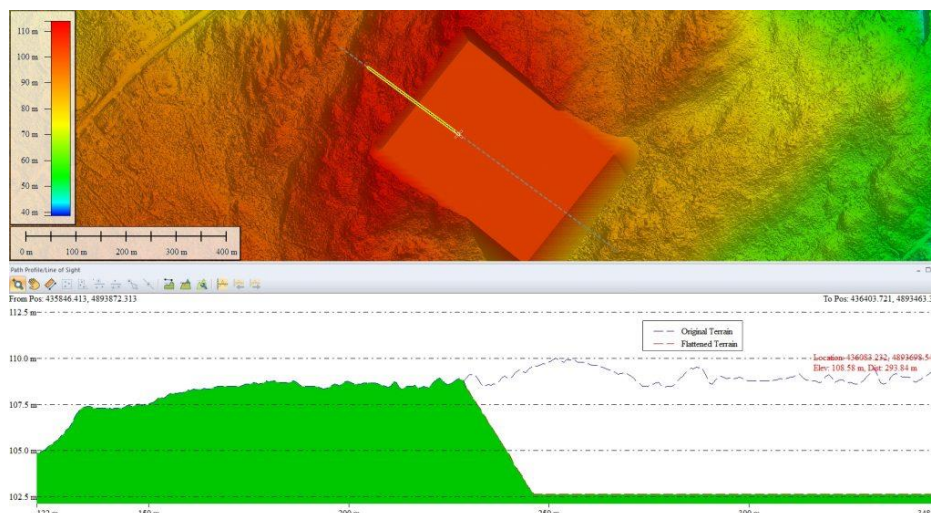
110 m
100 m
90 m
80 m
70 m
60 m
50 m
40 m

0 m
100 m
200 m
300 m
400 m

Path Profile/Line of Sight

From Pos: 435846.413, 4893872.313

To Pos: 436403.721, 4893463.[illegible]

112.5 m
110.0 m
107.5 m
105.0 m
102.5 m

Original Terrain
Flattened Terrain

Location: 436083.232, 4893698.5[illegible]
Elev: 108.58 m, Dist: 293.84 m

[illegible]
150
200
250
300
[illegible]